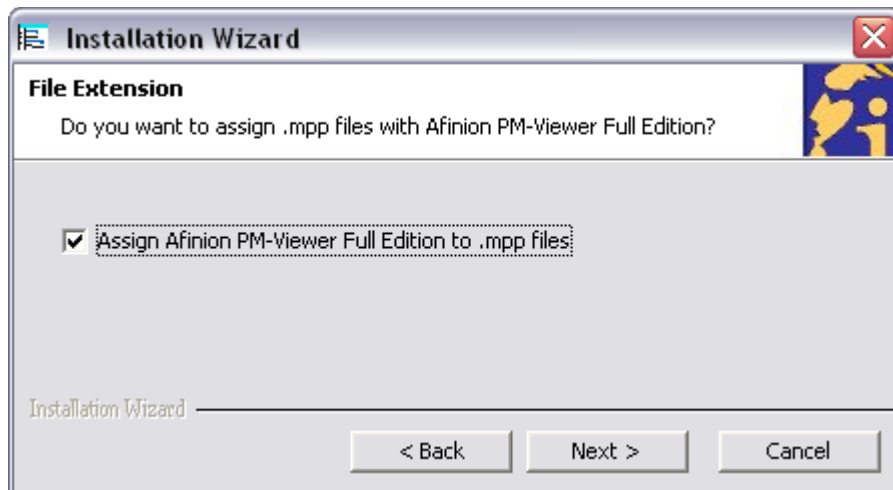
Installation Wizard

File Extension

Do you want to assign .mpp files with Afinion PM-Viewer Full Edition?

Assign Afinion PM-Viewer Full Edition to .mpp files

Installation Wizard

< Back

Next >

Cancel